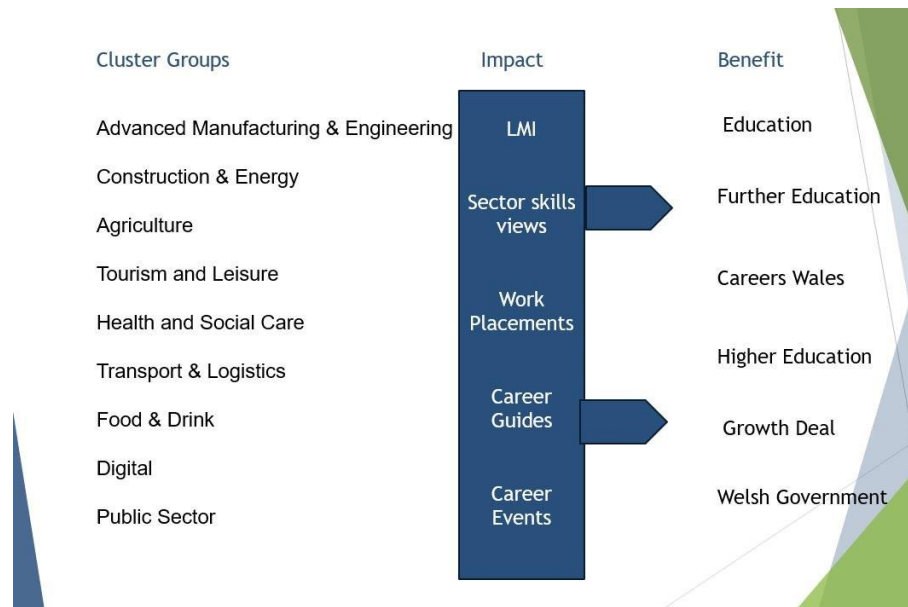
Cluster Groups

Advanced Manufacturing & Engineering

Construction & Energy

Agriculture

Tourism and Leisure

Health and Social Care

Transport & Logistics

Food & Drink

Digital

Public Sector

Impact

LMI

Sector skills views

Work Placements

Career Guides

Career Events

Benefit

Education

Further Education

Careers Wales

Higher Education

Growth Deal

Welsh Government